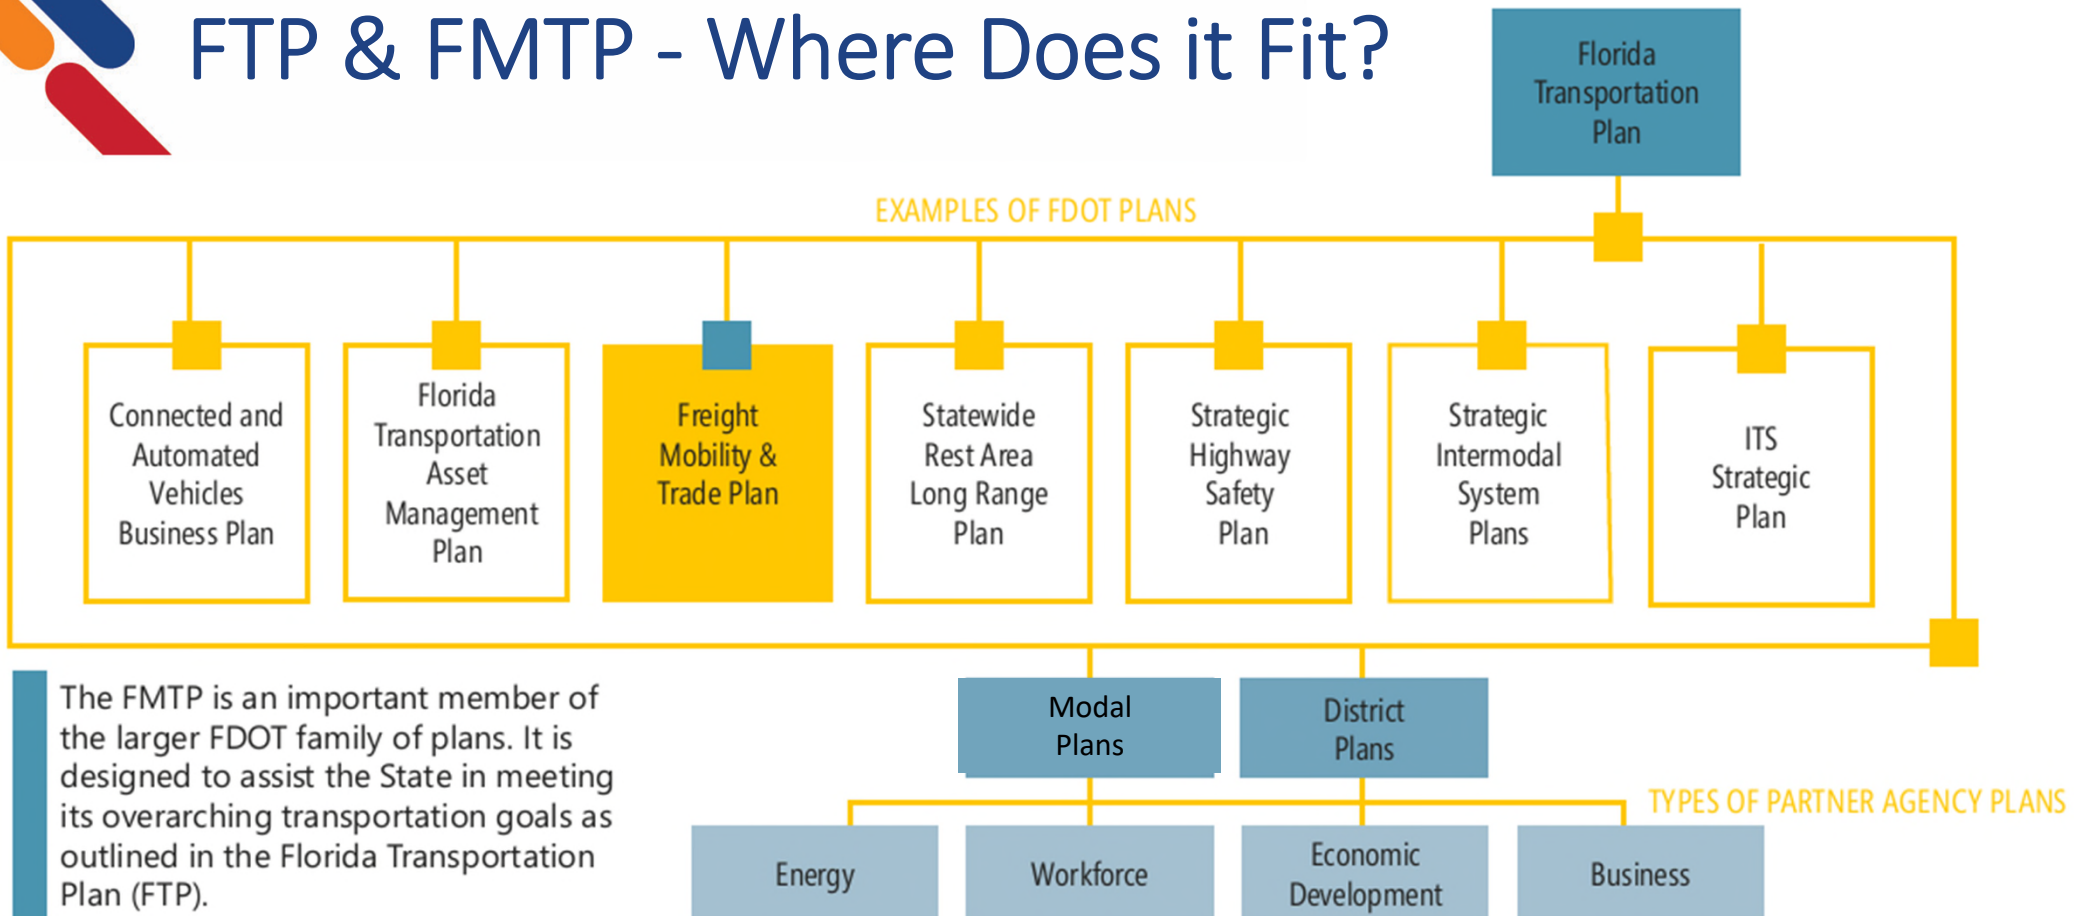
FTP & FMTP - Where Does it Fit?

Florida Transportation Plan

EXAMPLES OF FDOT PLANS

Connected and Automated Vehicles Business Plan

Florida Transportation Asset Management Plan

Freight Mobility & Trade Plan

Statewide Rest Area Long Range Plan

Strategic Highway Safety Plan

Strategic Intermodal System Plans

ITS Strategic Plan

The FMTP is an important member of the larger FDOT family of plans. It is designed to assist the State in meeting its overarching transportation goals as outlined in the Florida Transportation Plan (FTP).

Modal Plans

District Plans

TYPES OF PARTNER AGENCY PLANS

Energy

Workforce

Economic Development

Business